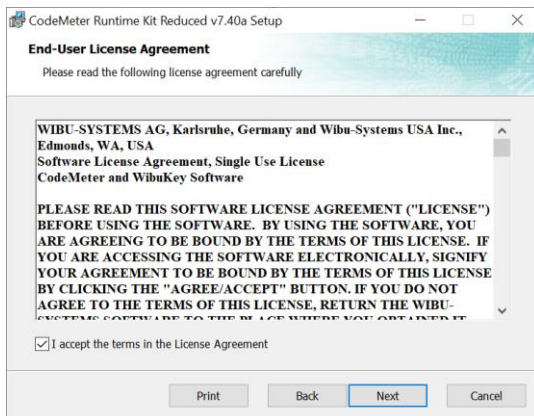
CodeMeter Runtime Kit Reduced v7.40a Setup

End-User License Agreement

Please read the following license agreement carefully

WIBU-SYSTEMS AG, Karlsruhe, Germany and Wibu-Systems USA Inc., Edmonds, WA, USA
Software License Agreement, Single Use License
CodeMeter and WibuKey Software

PLEASE READ THIS SOFTWARE LICENSE AGREEMENT ("LICENSE") BEFORE USING THE SOFTWARE. BY USING THE SOFTWARE, YOU ARE AGREEING TO BE BOUND BY THE TERMS OF THIS LICENSE. IF YOU ARE ACCESSING THE SOFTWARE ELECTRONICALLY, SIGNIFY YOUR AGREEMENT TO BE BOUND BY THE TERMS OF THIS LICENSE BY CLICKING THE "AGREE/ACCEPT" BUTTON. IF YOU DO NOT AGREE TO THE TERMS OF THIS LICENSE, RETURN THE WIBU-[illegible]

I accept the terms in the License Agreement

Print Back Next Cancel